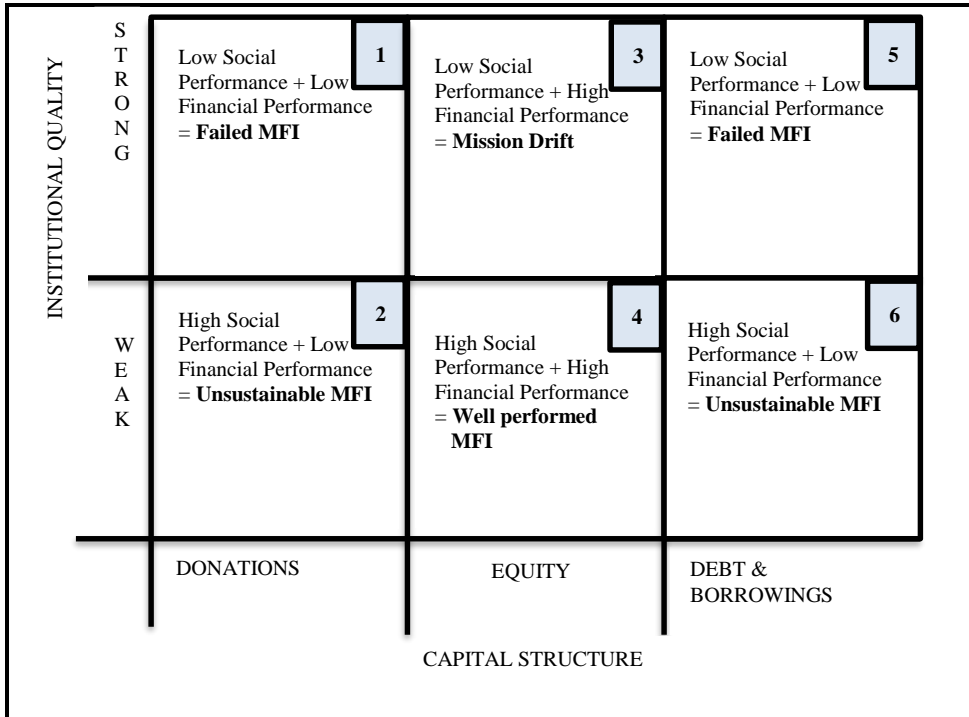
INSTITUTIONAL QUALITY

STRONG

Low Social Performance + Low Financial Performance = **Failed MFI**

1

Low Social Performance + High Financial Performance = **Mission Drift**

3

Low Social Performance + Low Financial Performance = **Failed MFI**

5

WEAK

High Social Performance + Low Financial Performance = **Unsustainable MFI**

2

High Social Performance + High Financial Performance = **Well performed MFI**

4

High Social Performance + Low Financial Performance = **Unsustainable MFI**

6

DONATIONS

EQUITY

DEBT & BORROWINGS

CAPITAL STRUCTURE